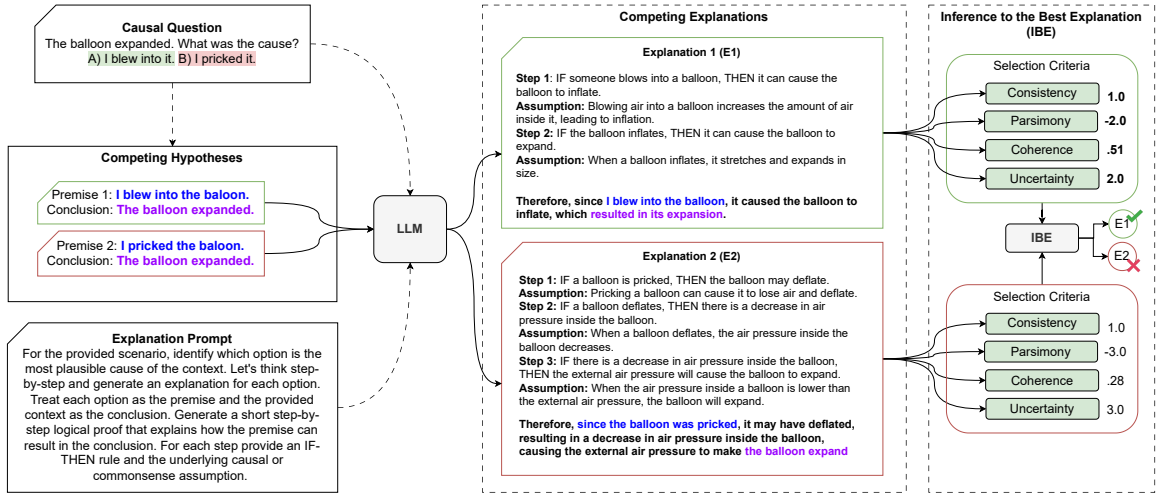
Causal Question
The balloon expanded. What was the cause?
A) I blew into it. B) I pricked it.

Competing Hypotheses

Premise 1: I blew into the baloon.
Conclusion: The balloon expanded.

Premise 2: I pricked the baloon.
Conclusion: The balloon expanded.

Explanation Prompt
For the provided scenario, identify which option is the most plausible cause of the context. Let's think step-by-step and generate an explanation for each option. Treat each option as the premise and the provided context as the conclusion. Generate a short step-by-step logical proof that explains how the premise can result in the conclusion. For each step provide an IF-THEN rule and the underlying causal or commonsense assumption.

LLM

Competing Explanations

Explanation 1 (E1)

Step 1: IF someone blows into a balloon, THEN it can cause the balloon to inflate.
Assumption: Blowing air into a balloon increases the amount of air inside it, leading to inflation.
Step 2: IF the balloon inflates, THEN it can cause the balloon to expand.
Assumption: When a balloon inflates, it stretches and expands in size.

Therefore, since I blew into the balloon, it caused the balloon to inflate, which resulted in its expansion.

Explanation 2 (E2)

Step 1: IF a balloon is pricked, THEN the balloon may deflate.
Assumption: Pricking a balloon can cause it to lose air and deflate.
Step 2: IF a balloon deflates, THEN there is a decrease in air pressure inside the balloon.
Assumption: When a balloon deflates, the air pressure inside the balloon decreases.
Step 3: IF there is a decrease in air pressure inside the balloon, THEN the external air pressure will cause the balloon to expand.
Assumption: When the air pressure inside a balloon is lower than the external air pressure, the balloon will expand.

Therefore, since the balloon was pricked, it may have deflated, resulting in a decrease in air pressure inside the balloon, causing the external air pressure to make the balloon expand

Inference to the Best Explanation (IBE)

Selection Criteria

| Consistency | 1.0 |
|---|---|
| Parsimony | -2.0 |
| Coherence | .51 |
| Uncertainty | 2.0 |

IBE

E1

E2

Selection Criteria

| Consistency | 1.0 |
|---|---|
| Parsimony | -3.0 |
| Coherence | .28 |
| Uncertainty | 3.0 |